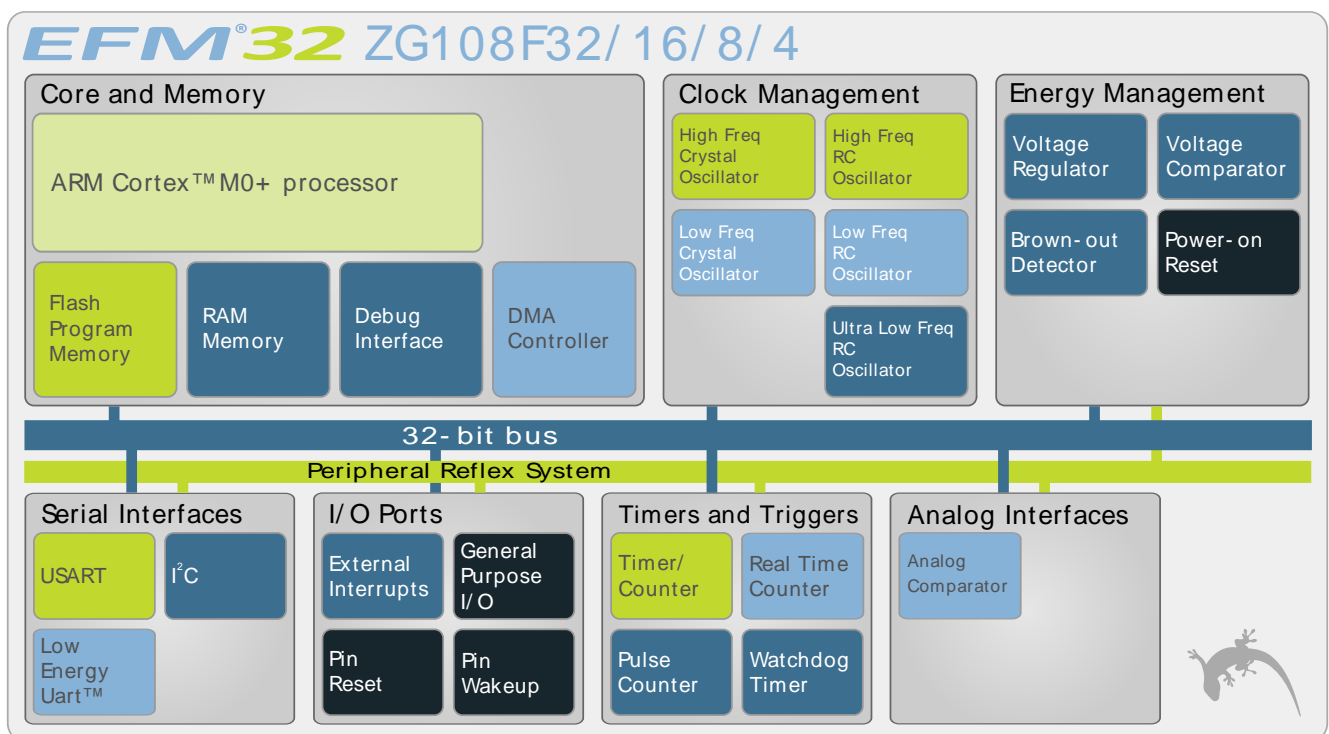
EFM®32 ZG108F32/16/8/4

Core and Memory

ARM Cortex™ M0+ processor

Flash Program Memory

RAM Memory

Debug Interface

DMA Controller

Clock Management

High Freq Crystal Oscillator

High Freq RC Oscillator

Low Freq Crystal Oscillator

Low Freq RC Oscillator

Ultra Low Freq RC Oscillator

Energy Management

Voltage Regulator

Voltage Comparator

Brown-out Detector

Power-on Reset

32-bit bus

Peripheral Reflex System

Serial Interfaces

USART

$I^2C$

Low Energy Uart™

I/O Ports

External Interrupts

General Purpose I/O

Pin Reset

Pin Wakeup

Timers and Triggers

Timer/ Counter

Real Time Counter

Pulse Counter

Watchdog Timer

Analog Interfaces

Analog Comparator